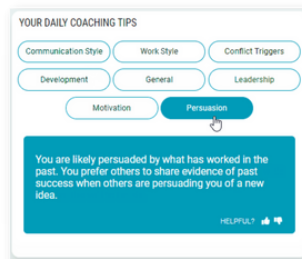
YOUR DAILY COACHING TIPS

Communication Style
Work Style
Conflict Triggers
Development
General
Leadership
Motivation
Persuasion

You are likely persuaded by what has worked in the past. You prefer others to share evidence of past success when others are persuading you of a new idea.

HELPFUL?